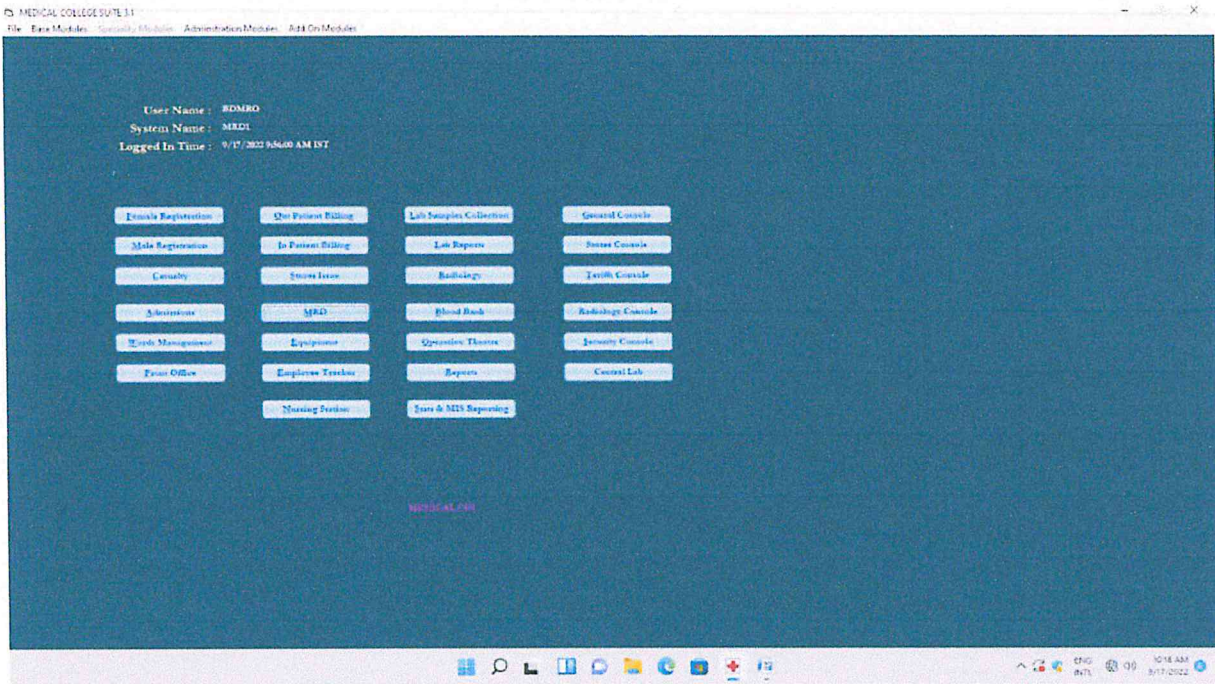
MEDICAL COLLEGE SUITE 3.1

File Base Modules Speciality Modules Administration Modules Add On Modules

User Name : BDMRO
System Name : MRD1
Logged In Time : 9/17/2022 9:56:00 AM IST

Female Registration
Out Patient Billing
Lab Samples Collection
General Console

Male Registration
In Patient Billing
Lab Reports
Stores Console

Casualty
Stores Issue
Radiology
Tariffs Console

Admissions
MRD
Blood Bank
Radiology Console

Wards Management
Equipment
Operation Theatre
Security Console

Front Office
Employee Tracker
Reports
Central Lab

Nursing Station
Stats & MIS Reporting

MEDICAL CSS

ENG
IN
10:18 AM
9/17/2022